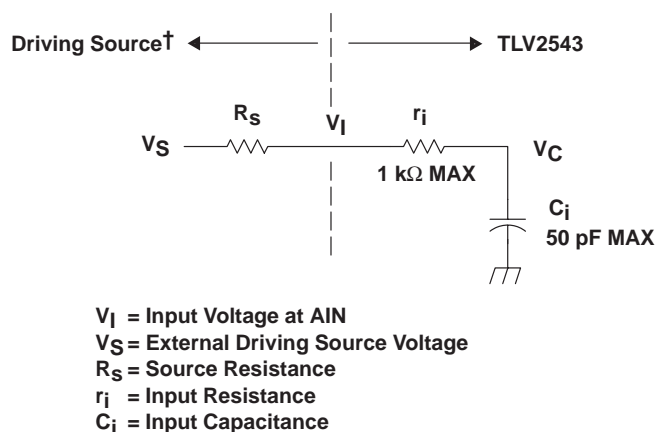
Driving Source† TLV2543

$R_S$

$V_S$

$V_I$

$r_i$

1 kΩ MAX

$V_C$

$C_i$

50 pF MAX

$V_I$ = Input Voltage at AIN
$V_S$ = External Driving Source Voltage
$R_S$ = Source Resistance
$r_i$ = Input Resistance
$C_i$ = Input Capacitance